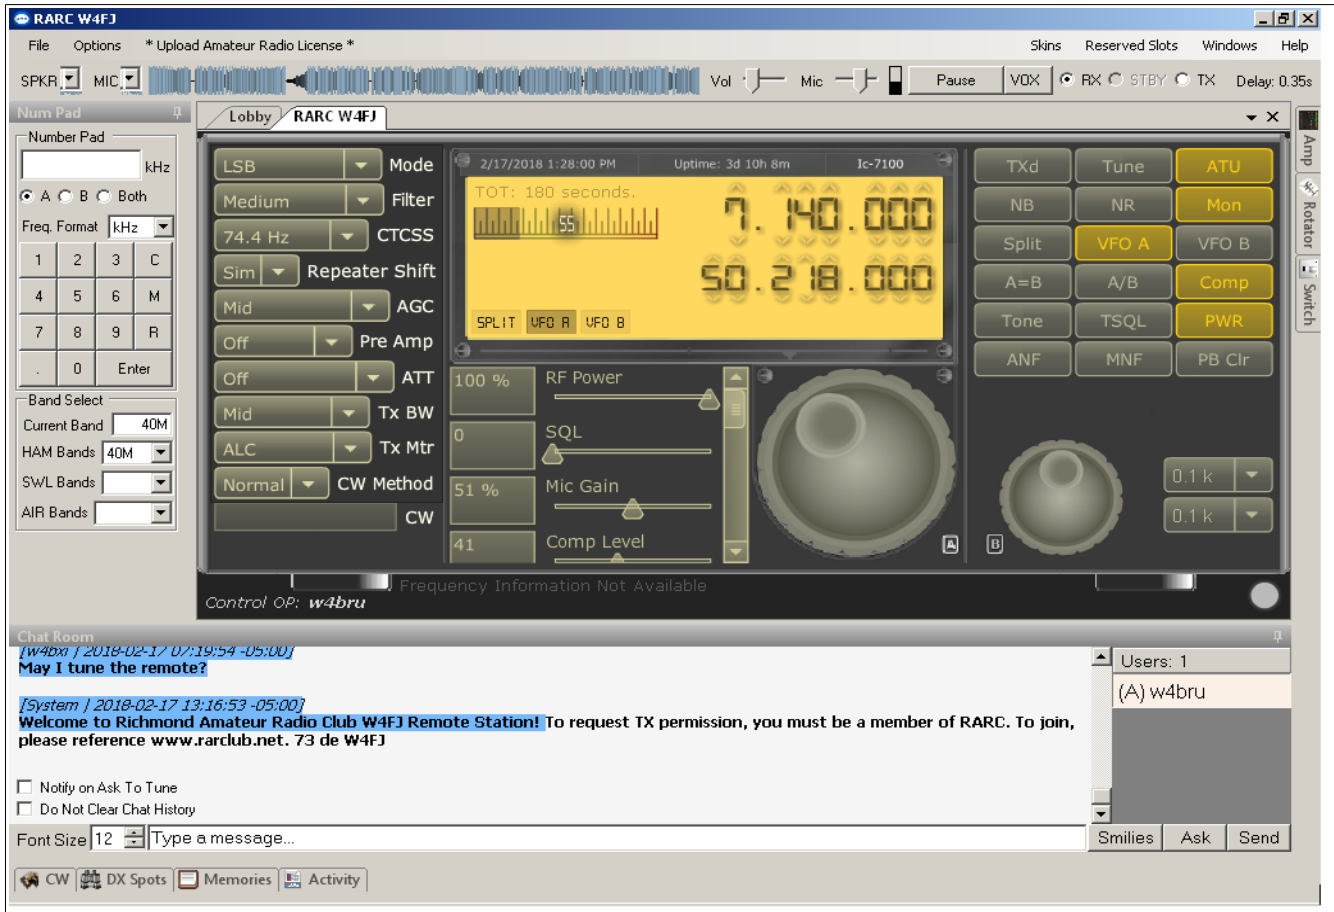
RARC W4FJ

File Options * Upload Amateur Radio License * Skins Reserved Slots Windows Help

SPKR MIC Vol Mic Pause VOX RX STBY TX Delay: 0.35s

Num Pad

Number Pad

kHz

A B Both

Freq. Format kHz

| 1 | 2 | 3 | C |
|---|---|---|---|
| 4 | 5 | 6 | M |
| 7 | 8 | 9 | R |
| . | 0 | Enter | |

Band Select

Current Band 40M

HAM Bands 40M

SWL Bands

AIR Bands

Lobby RARC W4FJ

LSB Mode
Medium Filter
74.4 Hz CTCSS
Sim Repeater Shift
Mid AGC
Off Pre Amp
Off ATT
Mid Tx BW
ALC Tx Mtr
Normal CW Method
CW

2/17/2018 1:28:00 PM Uptime: 3d 10h 8m Ic-7100

TOT: 180 seconds.

S5

7.140.000

50.218.000

SPLIT VFO A VFO B

TXd Tune ATU
NB NR Mon
Split VFO A VFO B
A=B A/B Comp
Tone TSQL PWR
ANF MNF PB Clr

100 % RF Power
0 SQL
51 % Mic Gain
41 Comp Level

0.1 k
0.1 k

A B

Frequency Information Not Available

Control OP: w4bru

Amp Rotator Switch

Chat Room

[w4bxi | 2018-02-17 07:19:54 -05:00]
May I tune the remote?

[System | 2018-02-17 13:16:53 -05:00]
Welcome to Richmond Amateur Radio Club W4FJ Remote Station! To request TX permission, you must be a member of RARC. To join, please reference www.rarclub.net. 73 de W4FJ

Users: 1
(A) w4bru

Notify on Ask To Tune
Do Not Clear Chat History

Font Size 12 Type a message... Smilies Ask Send

CW DX Spots Memories Activity